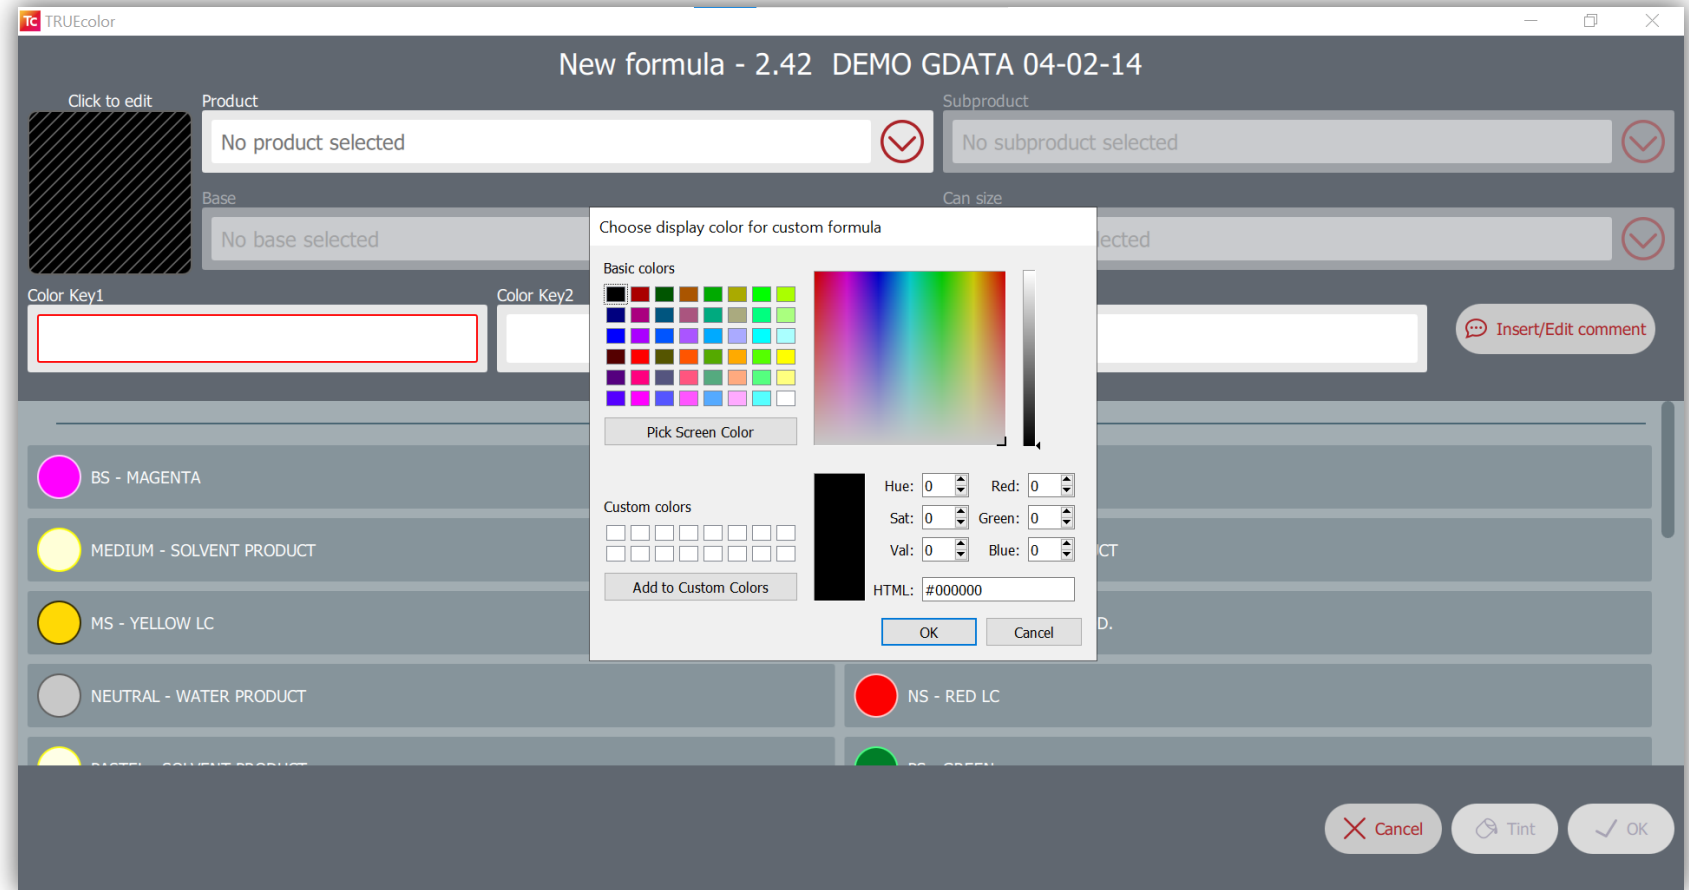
TC TRUEcolor

New formula - 2.42 DEMO GDATA 04-02-14

Click to edit

Product
No product selected

Subproduct
No subproduct selected

Base
No base selected

Can size
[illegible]lected

Color Key1

Color Key2

Insert/Edit comment

Choose display color for custom formula

Basic colors

Pick Screen Color

Custom colors

Add to Custom Colors

Hue: 0
Red: 0
Sat: 0
Green: 0
Val: 0
Blue: 0
HTML: #000000

OK
Cancel

BS - MAGENTA

MEDIUM - SOLVENT PRODUCT

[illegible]CT

MS - YELLOW LC

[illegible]D.

NEUTRAL - WATER PRODUCT

NS - RED LC

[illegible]

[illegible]

Cancel
Tint
OK